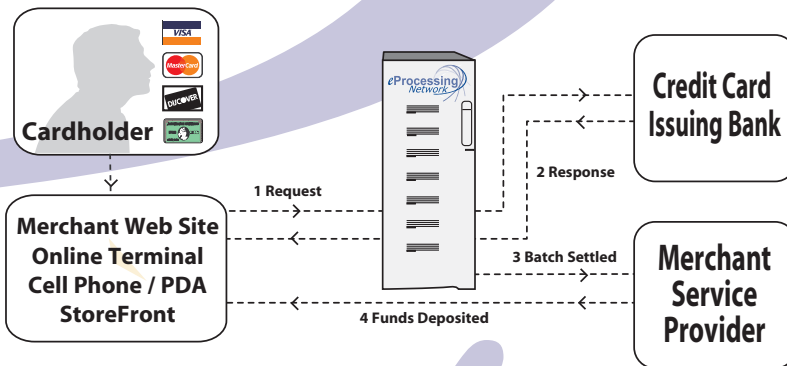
VISA
MasterCard
DISCOVER
Cardholder

Merchant Web Site
Online Terminal
Cell Phone / PDA
StoreFront

1 Request

eProcessing Network

Credit Card Issuing Bank

2 Response

3 Batch Settled

4 Funds Deposited

Merchant Service Provider